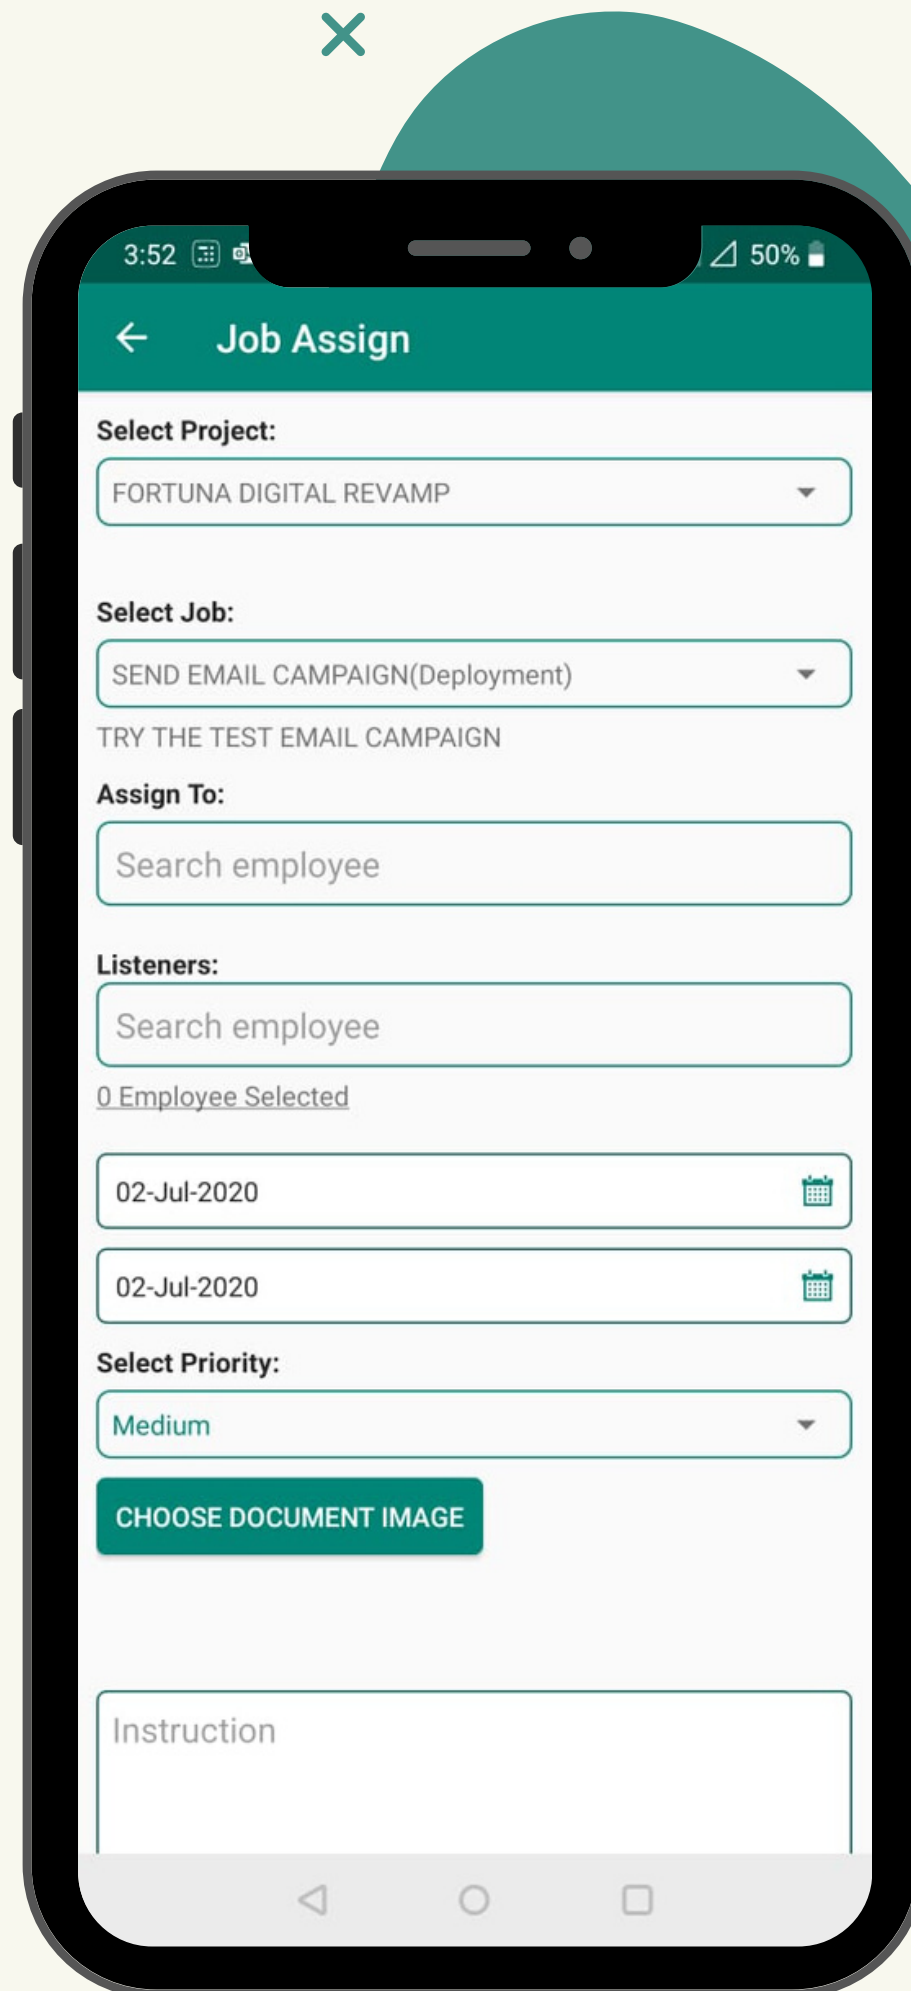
3:52 50%

Job Assign

Select Project:

FORTUNA DIGITAL REVAMP

Select Job:

SEND EMAIL CAMPAIGN(Deployment)

TRY THE TEST EMAIL CAMPAIGN

Assign To:

Search employee

Listeners:

Search employee

0 Employee Selected

02-Jul-2020

02-Jul-2020

Select Priority:

Medium

CHOOSE DOCUMENT IMAGE

Instruction